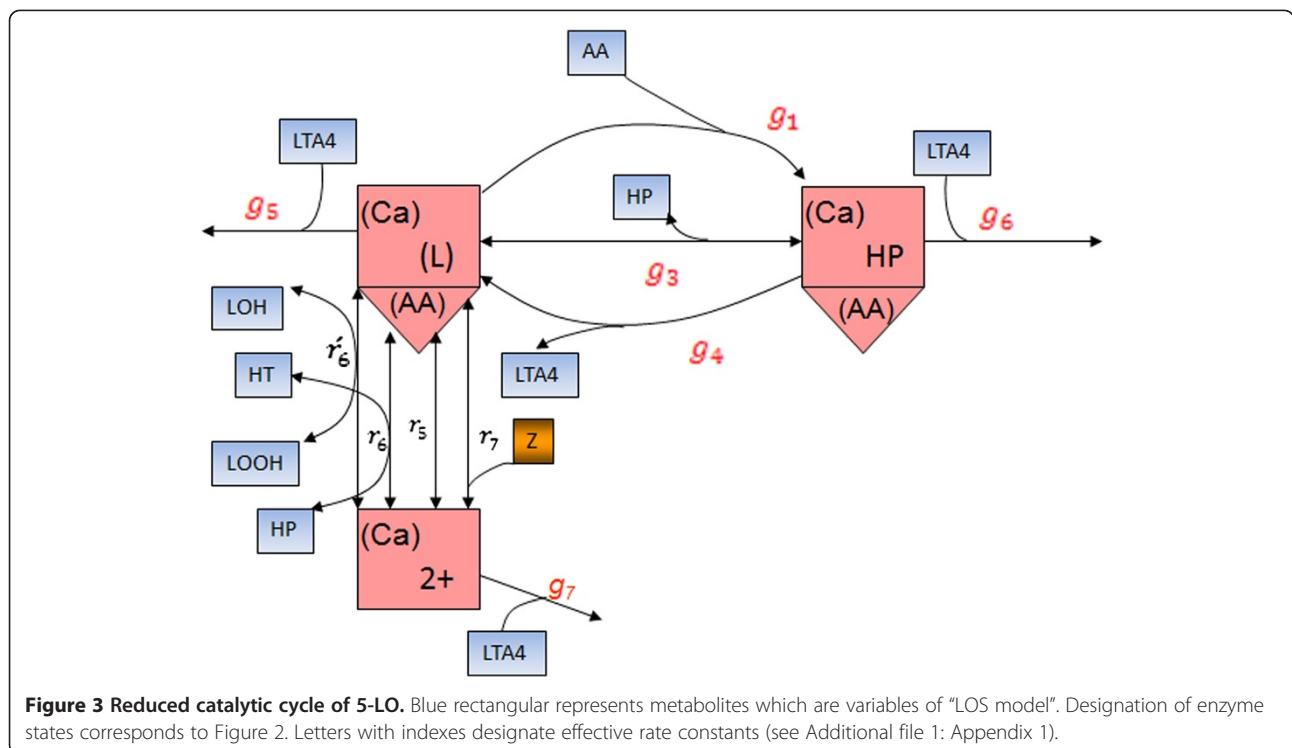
AA

$g_1$

LTA4

LTA4

$g_5$

(Ca)

(L)

HP

(Ca)

HP

$g_6$

$g_3$

(AA)

(AA)

LOH

$r'_6$

LTA4

$g_4$

HT

$r_6$

$r_5$

$r_7$

Z

LOOH

HP

(Ca)

2+

$g_7$

LTA4

**Figure 3 Reduced catalytic cycle of 5-LO.** Blue rectangular represents metabolites which are variables of "LOS model". Designation of enzyme states corresponds to Figure 2. Letters with indexes designate effective rate constants (see Additional file 1: Appendix 1).